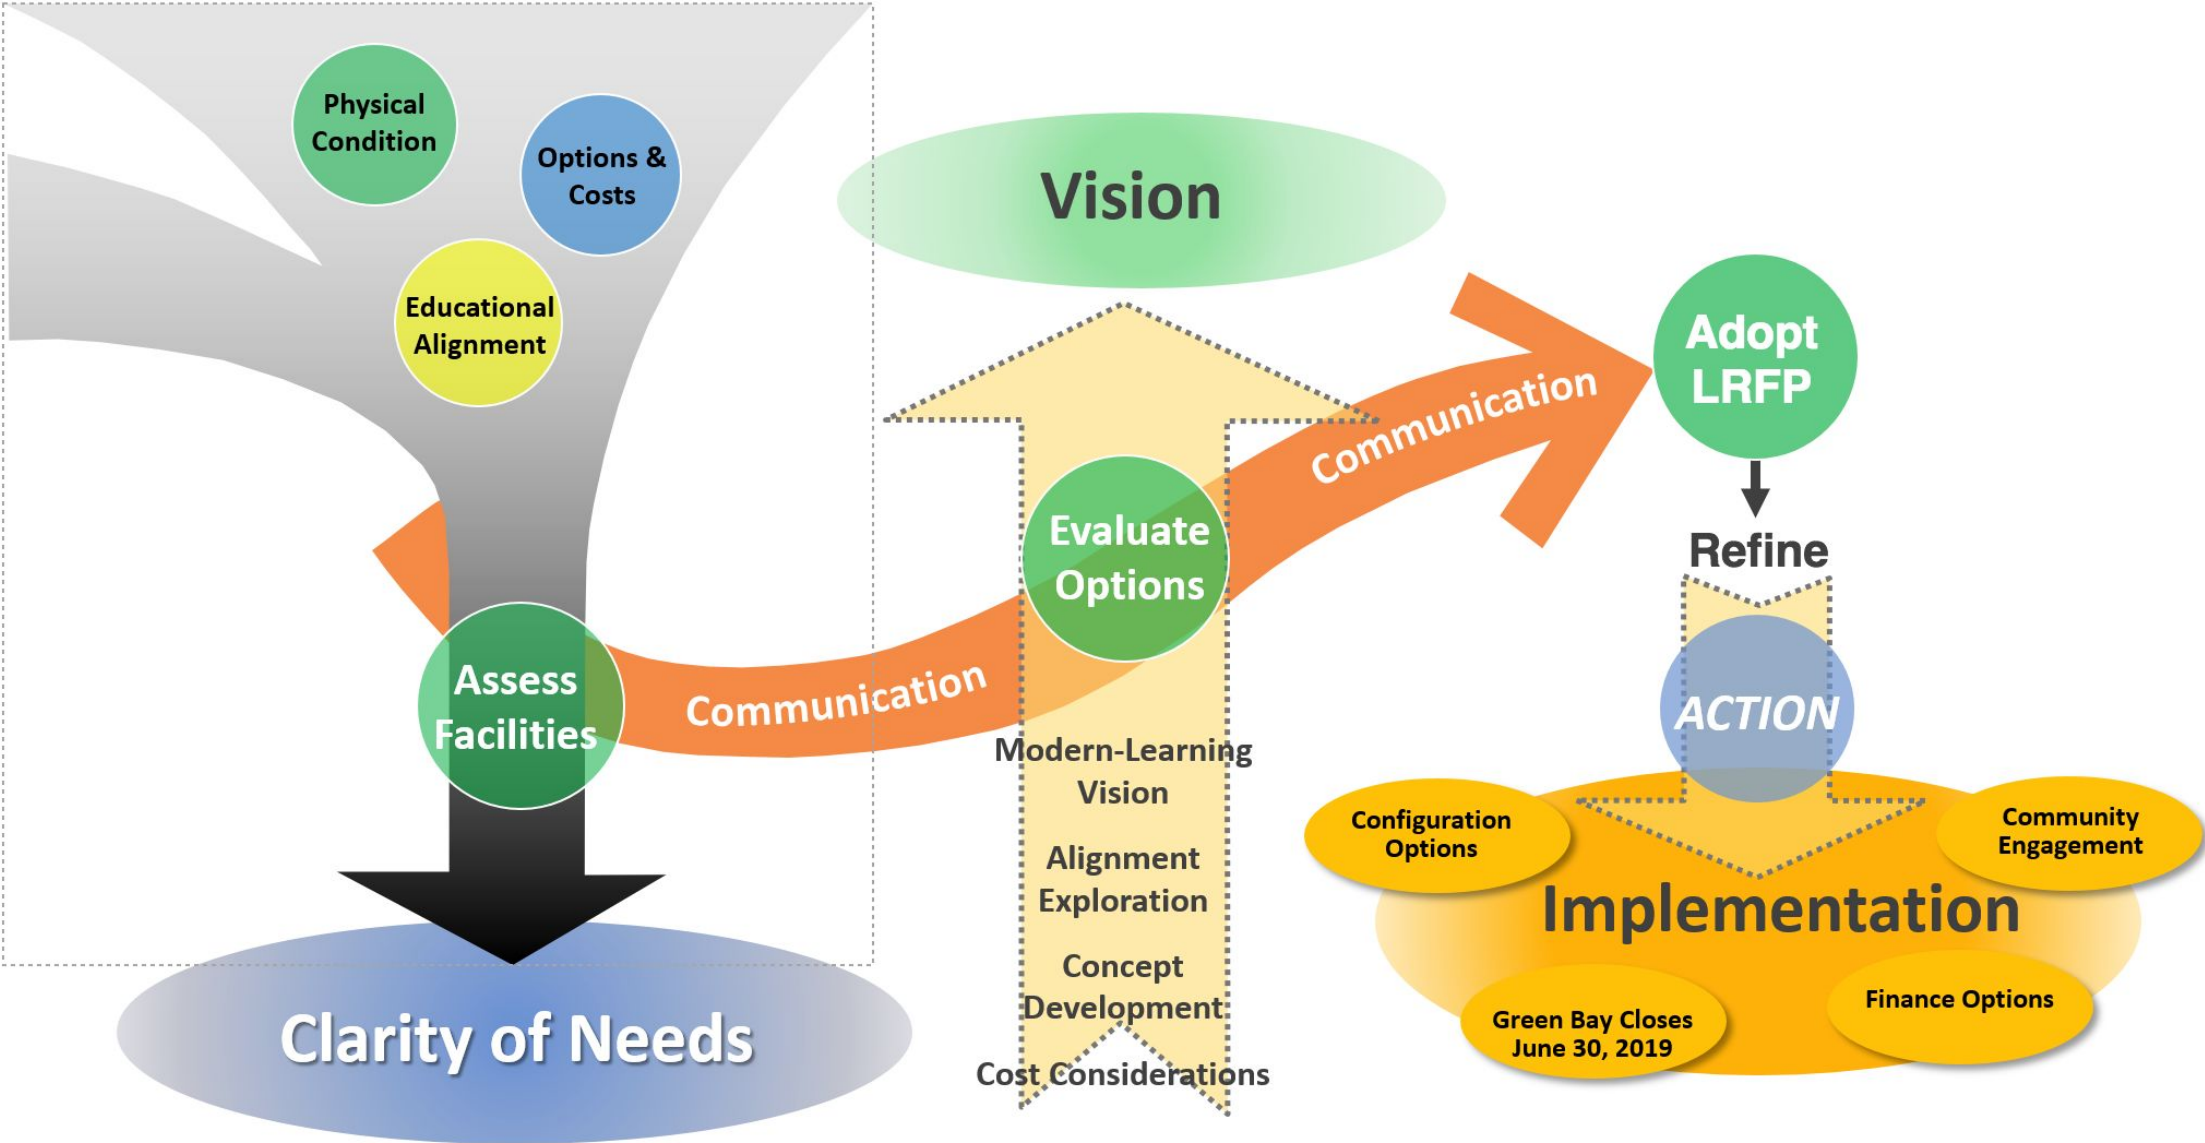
Physical Condition

Options & Costs

Educational Alignment

Vision

Adopt LRFP

Communication

Evaluate Options

Assess Facilities

Communication

Refine

ACTION

Modern-Learning Vision

Alignment Exploration

Concept Development

Cost Considerations

Configuration Options

Community Engagement

Implementation

Green Bay Closes June 30, 2019

Finance Options

Clarity of Needs